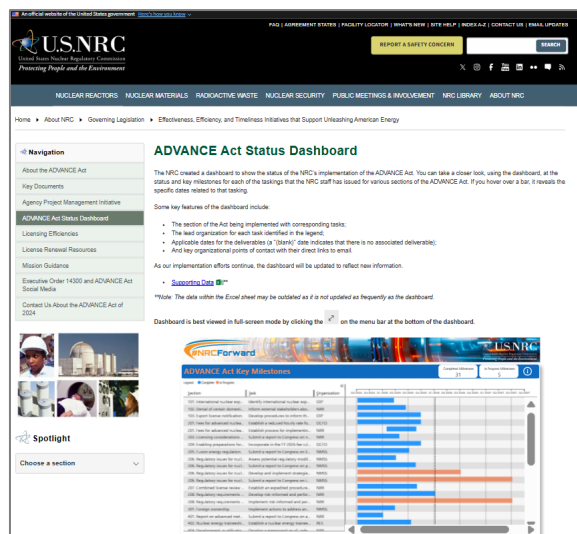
An official website of the United States government Here's how you know

FAQ | AGREEMENT STATES | FACILITY LOCATOR | WHAT'S NEW | SITE HELP | INDEX A-Z | CONTACT US | EMAIL UPDATES

U.S.NRC
United States Nuclear Regulatory Commission
Protecting People and the Environment

REPORT A SAFETY CONCERN

SEARCH

NUCLEAR REACTORS NUCLEAR MATERIALS RADIOACTIVE WASTE NUCLEAR SECURITY PUBLIC MEETINGS & INVOLVEMENT NRC LIBRARY ABOUT NRC

Home ▸ About NRC ▸ Governing Legislation ▸ Effectiveness, Efficiency, and Timeliness Initiatives that Support Unleashing American Energy

Navigation

About the ADVANCE Act

Key Documents

Agency Project Management Initiative

ADVANCE Act Status Dashboard

Licensing Efficiencies

License Renewal Resources

Mission Guidance

Executive Order 14300 and ADVANCE Act Social Media

Contact Us About the ADVANCE Act of 2024

Spotlight

Choose a section

ADVANCE Act Status Dashboard

The NRC created a dashboard to show the status of the NRC's implementation of the ADVANCE Act. You can take a closer look, using the dashboard, at the status and key milestones for each of the taskings that the NRC staff has issued for various sections of the ADVANCE Act. If you hover over a bar, it reveals the specific dates related to that tasking.

Some key features of the dashboard include:

• The section of the Act being implemented with corresponding tasks;
• The lead organization for each task identified in the legend;
• Applicable dates for the deliverables (a "blank)" date indicates that there is no associated deliverable);
• And key organizational points of contact with their direct links to email.

As our implementation efforts continue, the dashboard will be updated to reflect new information.

• Supporting Data **

**Note: The data within the Excel sheet may be outdated as it is not updated as frequently as the dashboard.

Dashboard is best viewed in full-screen mode by clicking the on the menu bar at the bottom of the dashboard.

NRCForward

U.S.NRC

ADVANCE Act Key Milestones

Completed Milestones 31

In Progress Milestones 5

Legend: Complete In Progress

Section | Task | Organization

101 International nuclear exp... | Identify international nuclear exp... | OIP
101 Denial of certain domestic... | Inform external stakeholders abo... | NMSS
104 Export license notification... | Develop procedures to inform th... | OIP
201 Fees for advanced nuclear... | Establish a reduced hourly rate fo... | OCFO
201 Fees for advanced nuclea... | Establish process for implementin... | NRR
203 Licensing considerations r... | Submit a report to Congress on n... | NRR
204 Enabling preparations for... | Incorporate in the FY 2026 fee rul... | OCFO
205 Fusion energy regulation | Submit a report to Congress on p... | NMSS
206 Regulatory issues for nucl... | Assess potential regulatory modif... | NMSS
206 Regulatory issues for nucl... | Submit a report to Congress on p... | NRR
206 Regulatory issues for nucl... | Develop and implement strategie... | NMSS
206 Regulatory issues for nucl... | Submit a report to Congress on ... | NMSS
207 Combined license review... | Establish an expedited procedure... | NRR
208 Regulatory requirements... | Develop risk-informed and perfor... | NRR
208 Regulatory requirements... | Implement risk-informed and per... | NRR
307 Foreign ownership | Implement actions to address an... | NRR
401 Report on advanced met... | Submit a report to Congress on a... | NRR
402 Nuclear energy traineeshi... | Establish a nuclear energy trainee... | RES
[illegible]